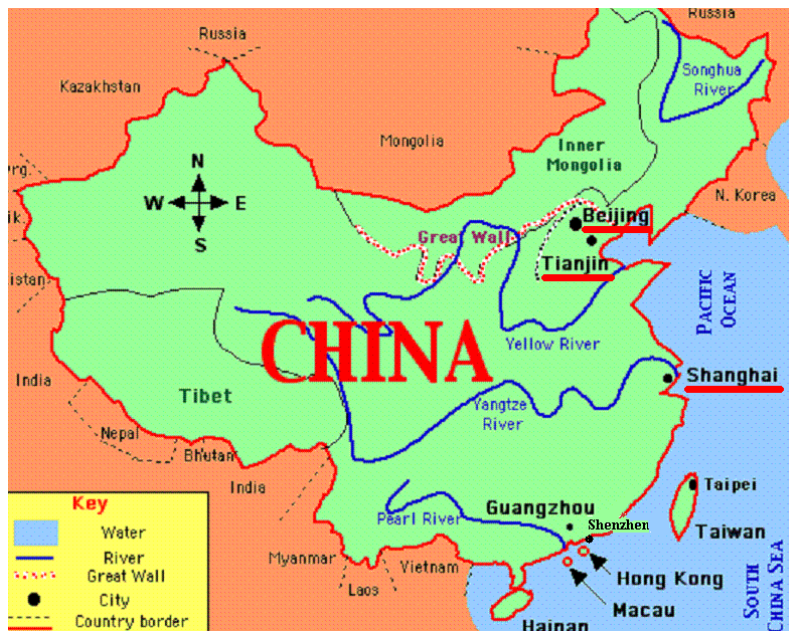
Russia
Russia
Kazakhstan
Songhua River
Mongolia
Inner Mongolia
N
W
E
S
N. Korea
rg.
ik.
Beijing
Great Wall
Tianjin
istan
PACIFIC OCEAN
CHINA
Yellow River
India
Tibet
Shanghai
Yangtze River
Nepal
Bhutan
India
Taipei
Key
Water
River
Great Wall
City
Country border
Guangzhou
Pearl River
Shenzhen
Taiwan
Myanmar
Vietnam
Laos
Hong Kong
Macau
Hainan
SOUTH CHINA SEA